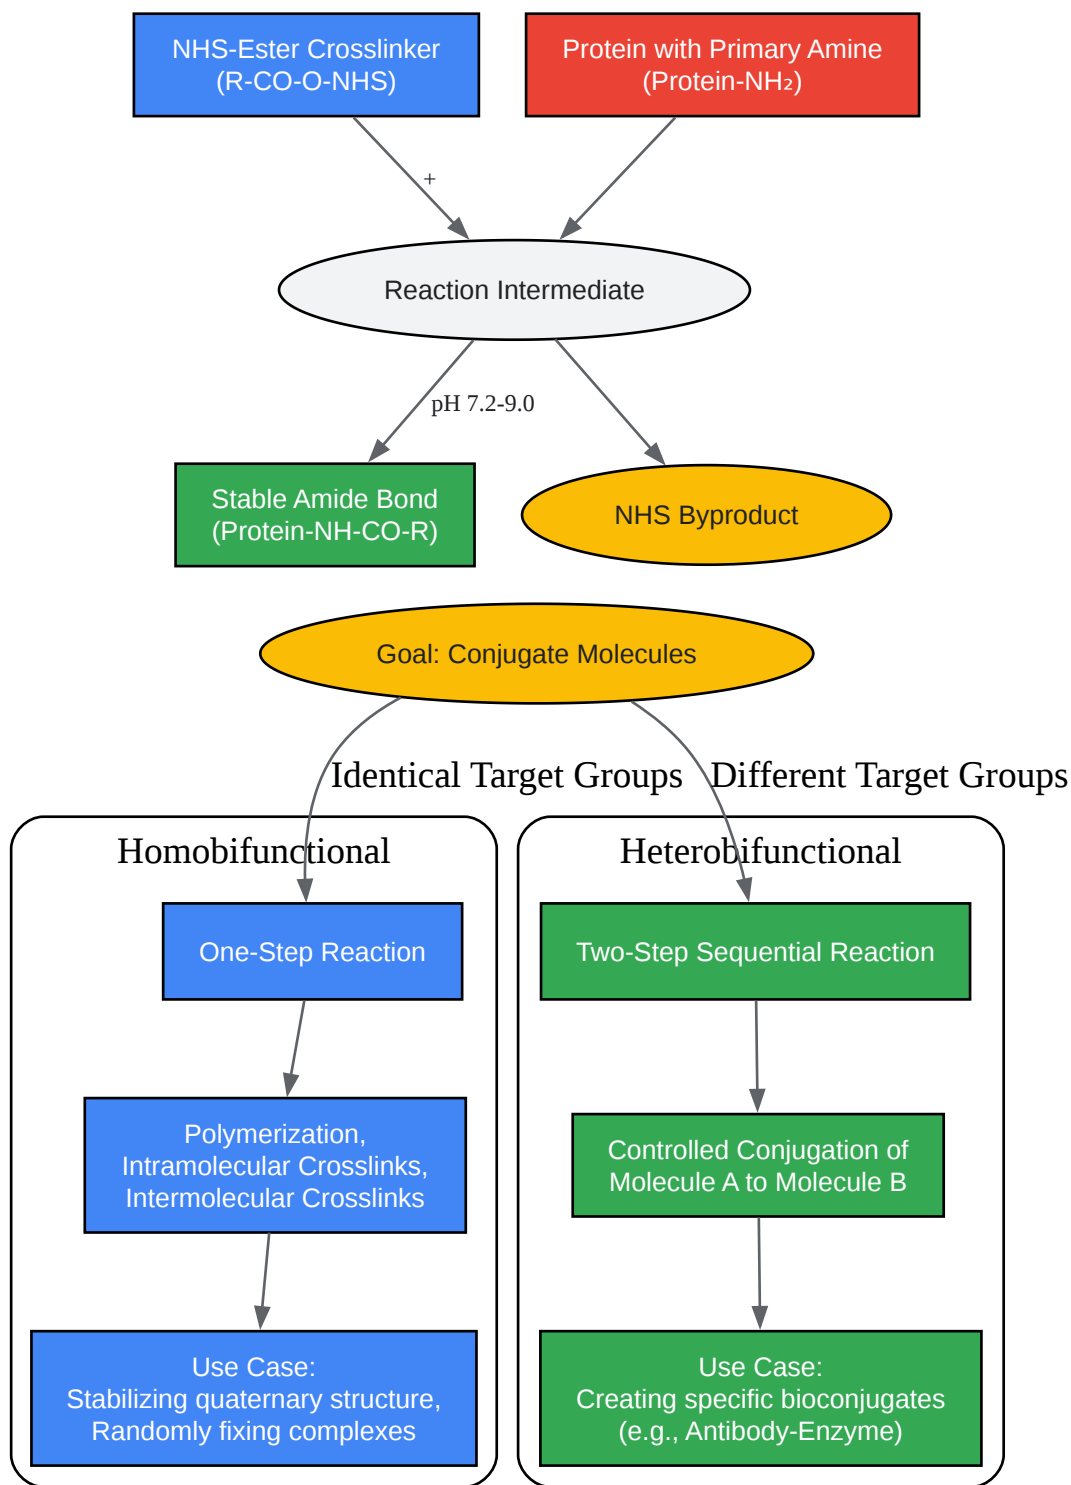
NHS-Ester Crosslinker
(R-CO-O-NHS)

Protein with Primary Amine
(Protein-NH₂)

+

Reaction Intermediate

pH 7.2-9.0

Stable Amide Bond
(Protein-NH-CO-R)

NHS Byproduct

Goal: Conjugate Molecules

Identical Target Groups

Different Target Groups

Homobifunctional

One-Step Reaction

Polymerization,
Intramolecular Crosslinks,
Intermolecular Crosslinks

Use Case:
Stabilizing quaternary structure,
Randomly fixing complexes

Heterobifunctional

Two-Step Sequential Reaction

Controlled Conjugation of
Molecule A to Molecule B

Use Case:
Creating specific bioconjugates
(e.g., Antibody-Enzyme)